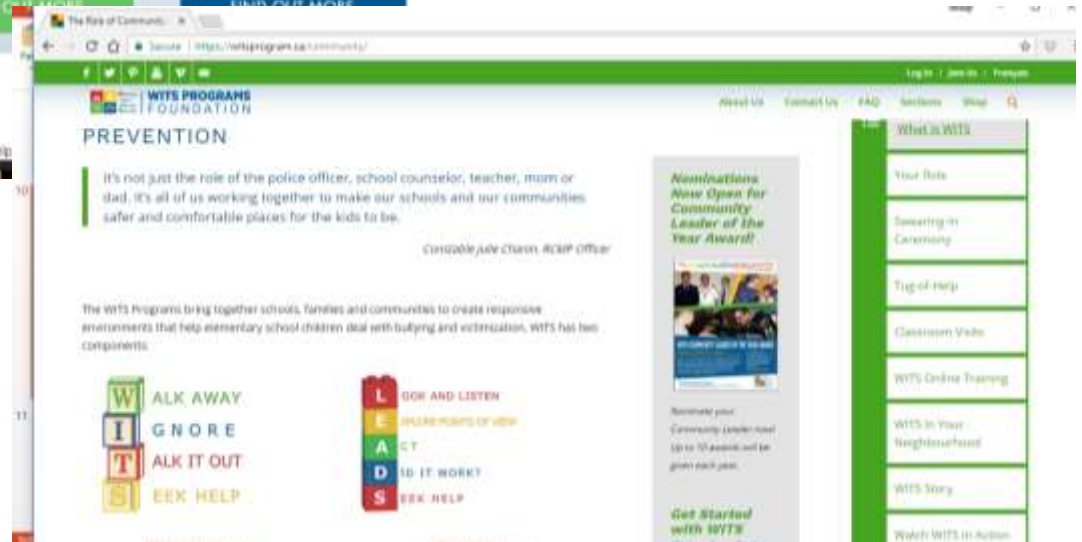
FIND OUT MORE

The Role of Communit ×

Secure | https://witsprogram.ca/community/

Log In | Join Us | Français

WITS PROGRAMS FOUNDATION

About Us Contact Us FAQ Sections Shop

PREVENTION

It's not just the role of the police officer, school counselor, teacher, mom or dad. It's all of us working together to make our schools and our communities safer and comfortable places for the kids to be.

Constable Julie Charon, RCMP Officer

The WITS Programs bring together schools, families and communities to create responsive environments that help elementary school children deal with bullying and victimization. WITS has two components:

W ALK AWAY
I GNORE
T ALK IT OUT
S EEK HELP

L OOK AND LISTEN
E XPLORE POINTS OF VIEW
A CT
D ID IT WORK?
S EEK HELP

Nominations Now Open for Community Leader of the Year Award!

Nominate your Community Leader now! Up to 10 awards will be given each year.

Get Started with WITS

What is WITS

Your Role

Swearing-in Ceremony

Tug-of-Help

Classroom Visits

WITS Online Training

WITS in Your Neighbourhood

WITS Story

Watch WITS in Action